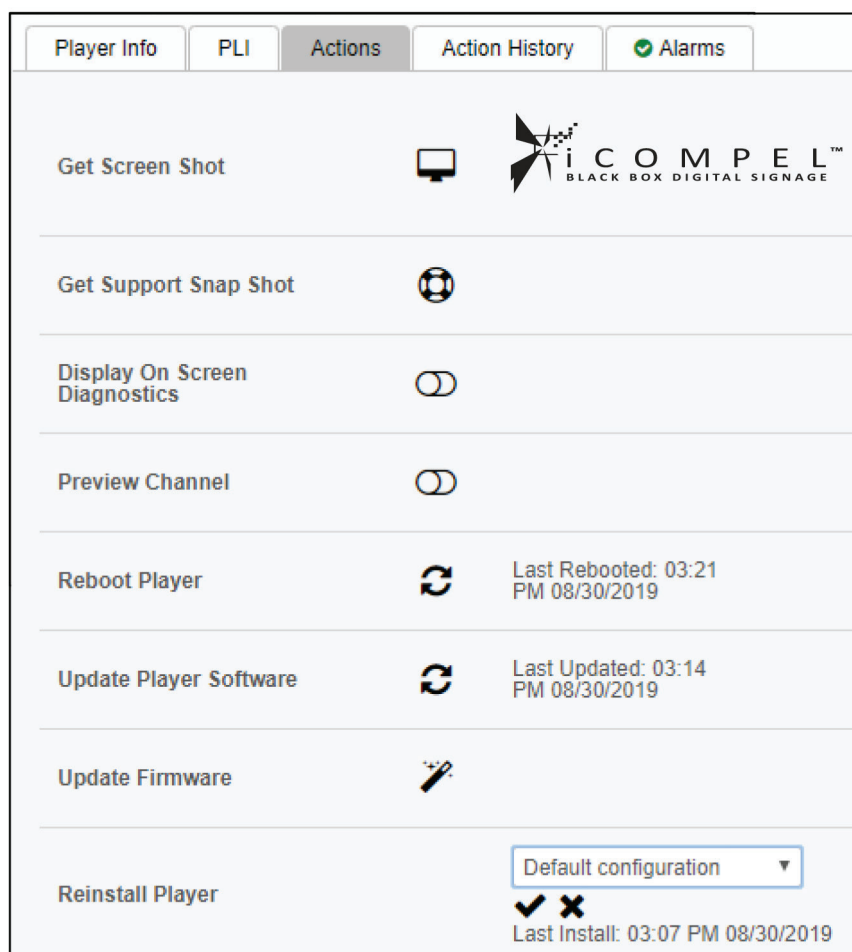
Player Info | PLI | Actions | Action History | Alarms

Get Screen Shot

iCOMPEL™
BLACK BOX DIGITAL SIGNAGE

Get Support Snap Shot

Display On Screen Diagnostics

Preview Channel

Reboot Player

Last Rebooted: 03:21 PM 08/30/2019

Update Player Software

Last Updated: 03:14 PM 08/30/2019

Update Firmware

Reinstall Player

Default configuration

Last Install: 03:07 PM 08/30/2019